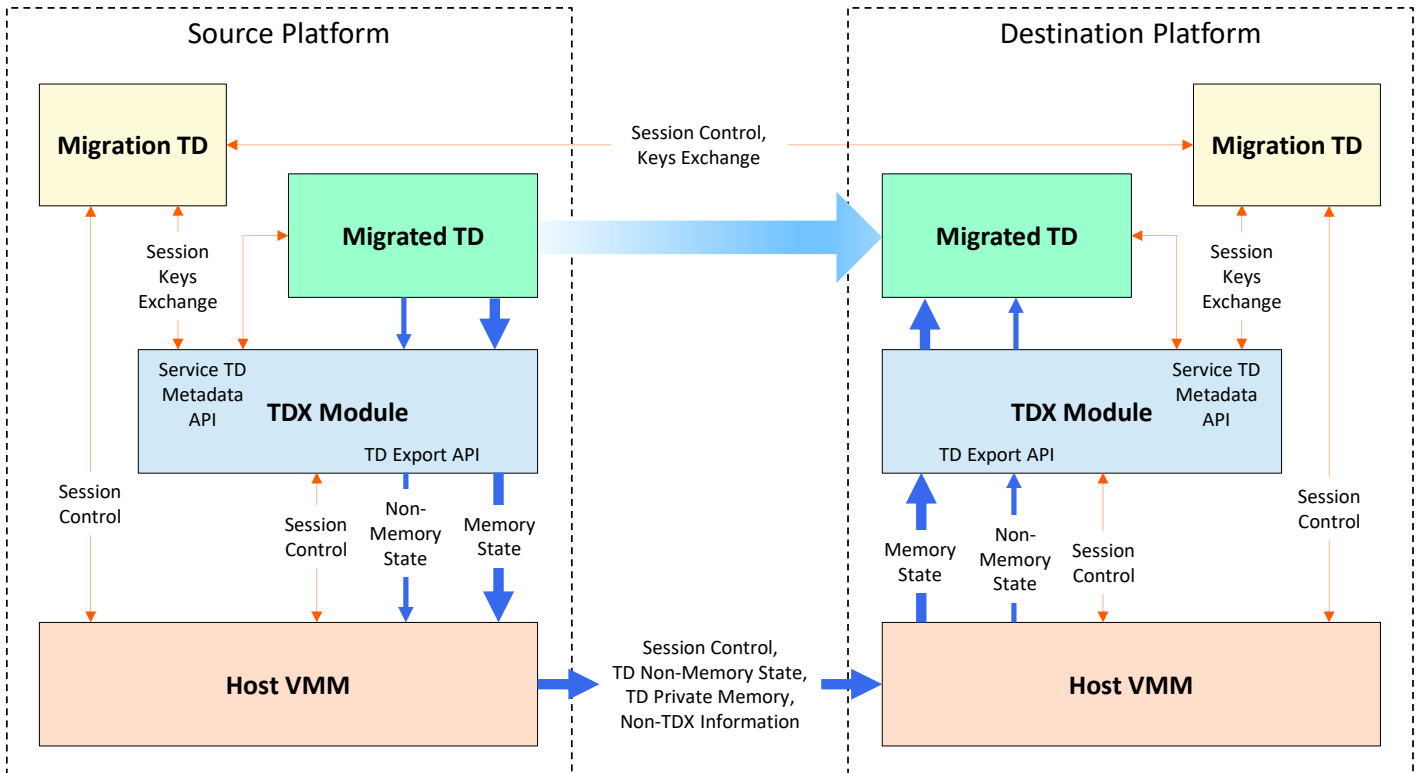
Source Platform

Destination Platform

Migration TD

Session Control, Keys Exchange

Migration TD

Migrated TD

Migrated TD

Session Keys Exchange

Session Keys Exchange

Service TD Metadata API

TDX Module

TD Export API

TDX Module

Service TD Metadata API

TD Export API

Session Control

Session Control

Non-Memory State

Memory State

Memory State

Non-Memory State

Session Control

Session Control

Host VMM

Session Control, TD Non-Memory State, TD Private Memory, Non-TDX Information

Host VMM